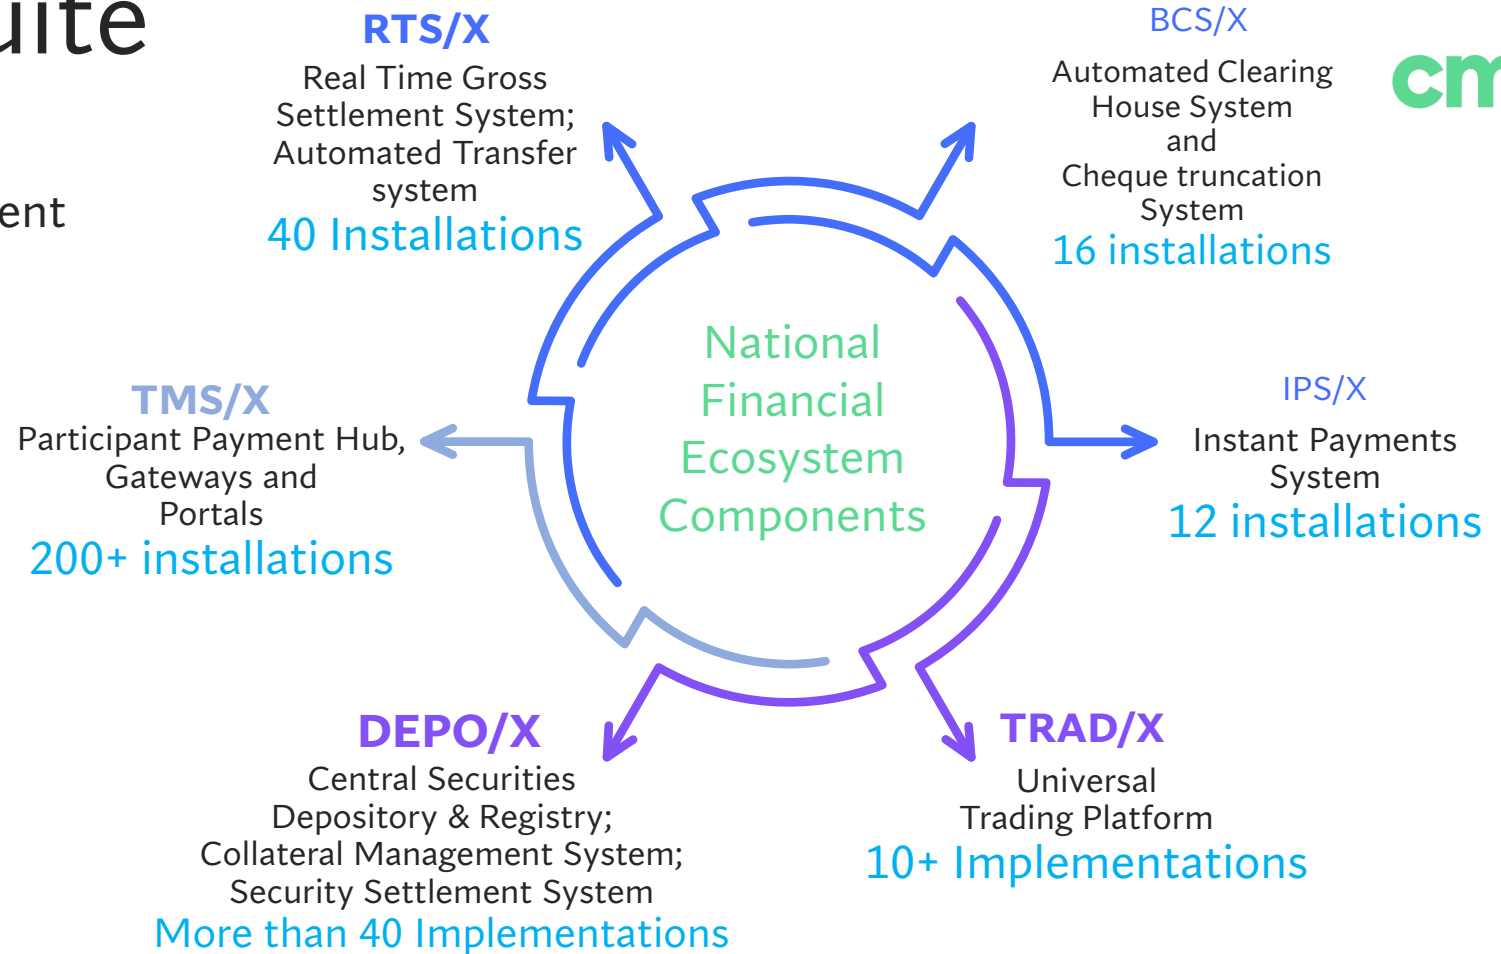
uite

ent

cm

RTS/X
Real Time Gross Settlement System; Automated Transfer system
40 Installations

BCS/X
Automated Clearing House System and Cheque truncation System
16 installations

National Financial Ecosystem Components

TMS/X
Participant Payment Hub, Gateways and Portals
200+ installations

IPS/X
Instant Payments System
12 installations

DEPO/X
Central Securities Depository & Registry; Collateral Management System; Security Settlement System
More than 40 Implementations

TRAD/X
Universal Trading Platform
10+ Implementations